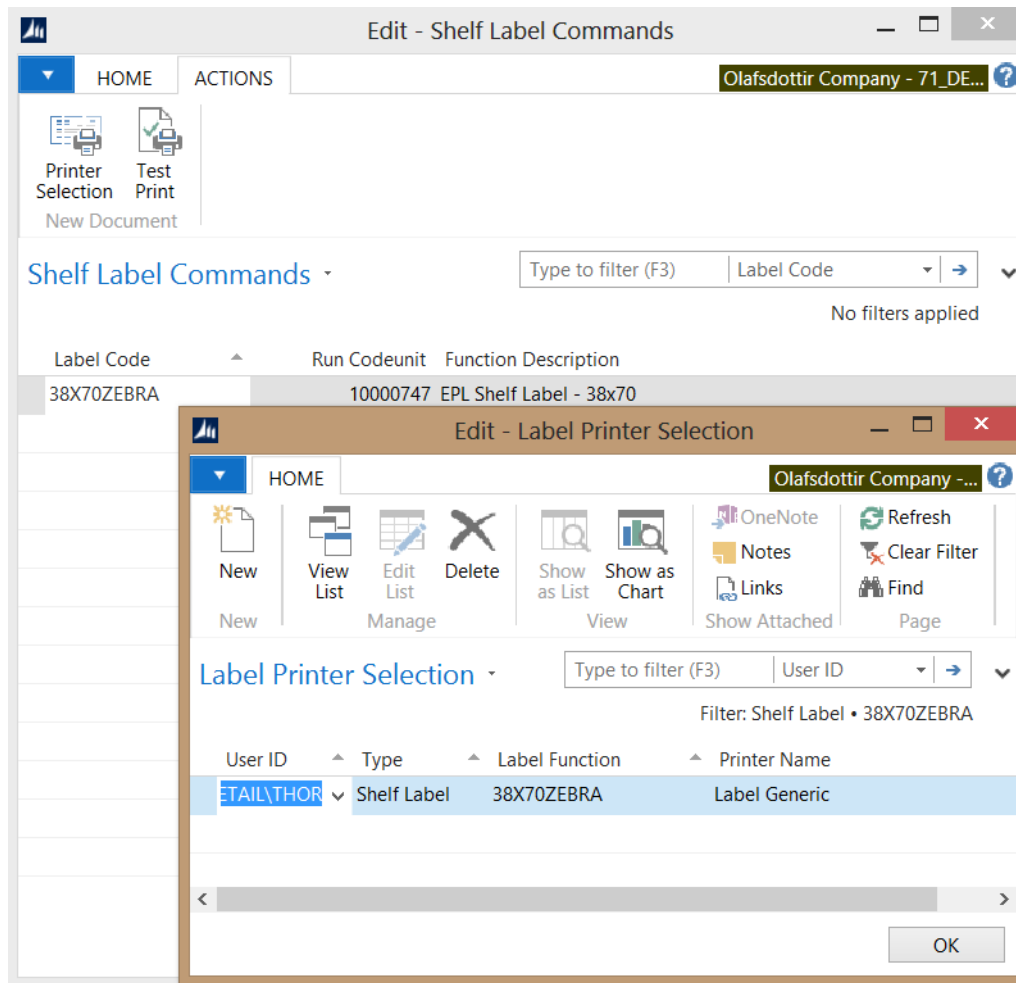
Edit - Shelf Label Commands

HOME ACTIONS

Olafsdottir Company - 71_DE...

Printer Selection
Test Print
New Document

Shelf Label Commands

Type to filter (F3) Label Code

No filters applied

| Label Code | Run Codeunit | Function Description |
|---|---|---|
| 38X70ZEBRA | 10000747 | EPL Shelf Label - 38x70 |

Edit - Label Printer Selection

HOME

Olafsdottir Company -...

New
New

View List
Edit List
Delete
Manage

Show as List
Show as Chart
View

OneNote
Notes
Links
Show Attached

Refresh
Clear Filter
Find
Page

Label Printer Selection

Type to filter (F3) User ID

Filter: Shelf Label • 38X70ZEBRA

| User ID | Type | Label Function | Printer Name |
|---|---|---|---|
| ETAIL\THOR | Shelf Label | 38X70ZEBRA | Label Generic |

OK